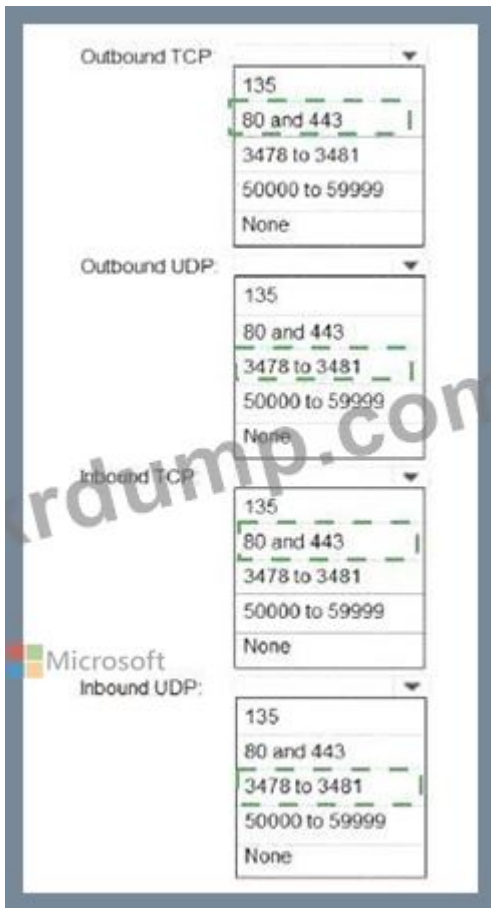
Outbound TCP:

135

80 and 443

3478 to 3481

50000 to 59999

None

Outbound UDP:

135

80 and 443

3478 to 3481

50000 to 59999

None

Inbound TCP:

135

80 and 443

3478 to 3481

50000 to 59999

None

Microsoft

Inbound UDP:

135

80 and 443

3478 to 3481

50000 to 59999

None

rdump.com